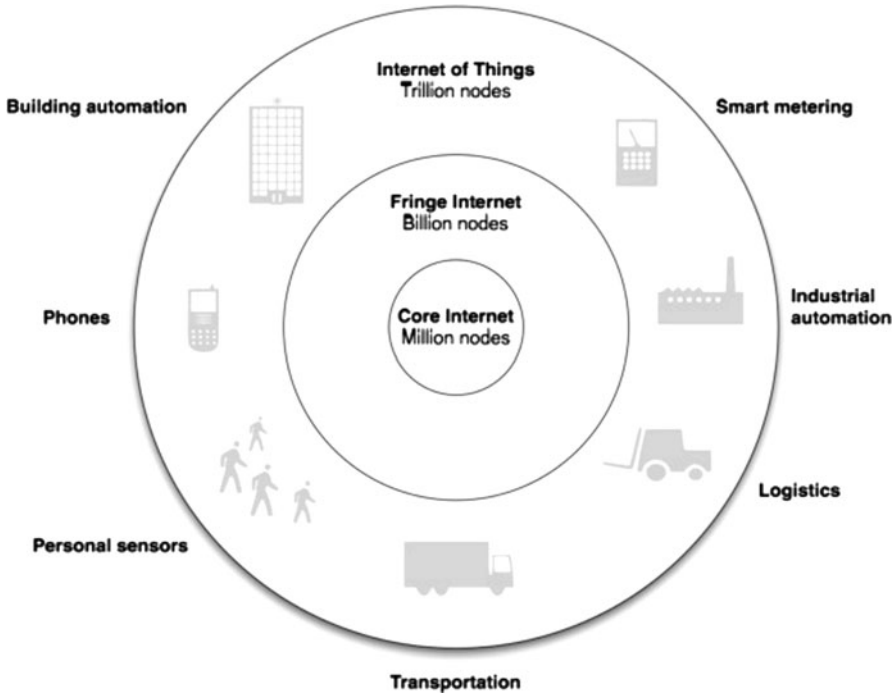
Internet of Things
Trillion nodes

Building automation

Smart metering

Fringe Internet
Billion nodes

Core Internet
Million nodes

Phones

Industrial automation

Logistics

Personal sensors

Transportation